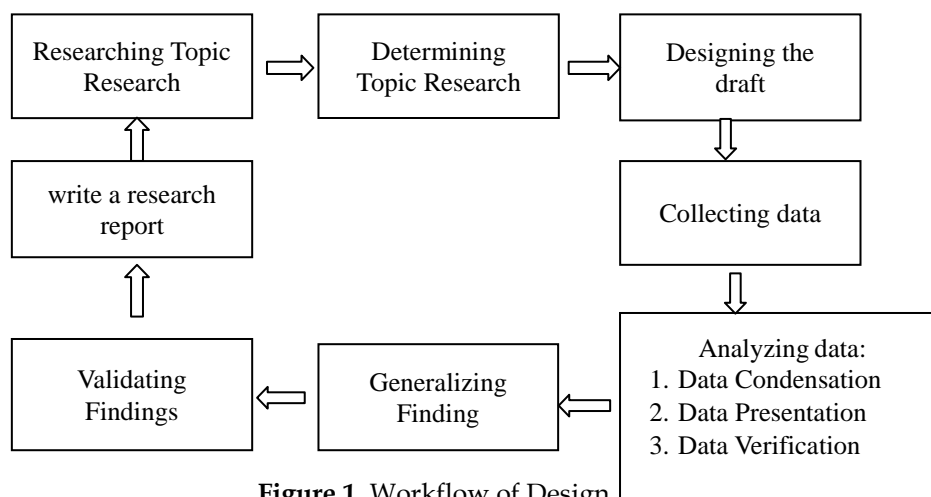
Researching Topic Research

Determining Topic Research

Designing the draft

Collecting data

Analyzing data:
1. Data Condensation
2. Data Presentation
3. Data Verification

Generalizing Finding

Validating Findings

write a research report

**Figure 1.** Workflow of Design